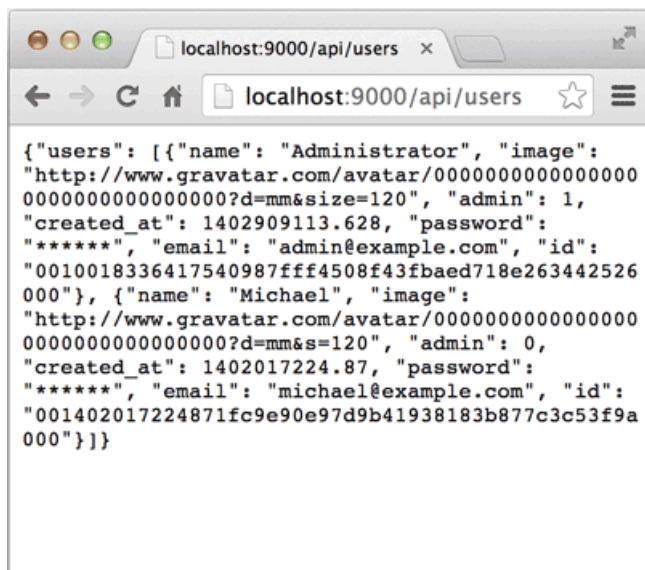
localhost:9000/api/users ×

localhost:9000/api/users

{"users": [{"name": "Administrator", "image": "http://www.gravatar.com/avatar/00000000000000000000000000000000?d=mm&size=120", "admin": 1, "created_at": 1402909113.628, "password": "******", "email": "admin@example.com", "id": "0010018336417540987fff4508f43fbaed718e263442526000"}, {"name": "Michael", "image": "http://www.gravatar.com/avatar/00000000000000000000000000000000?d=mm&s=120", "admin": 0, "created_at": 1402017224.87, "password": "******", "email": "michael@example.com", "id": "001402017224871fc9e90e97d9b41938183b877c3c53f9a000"}]}